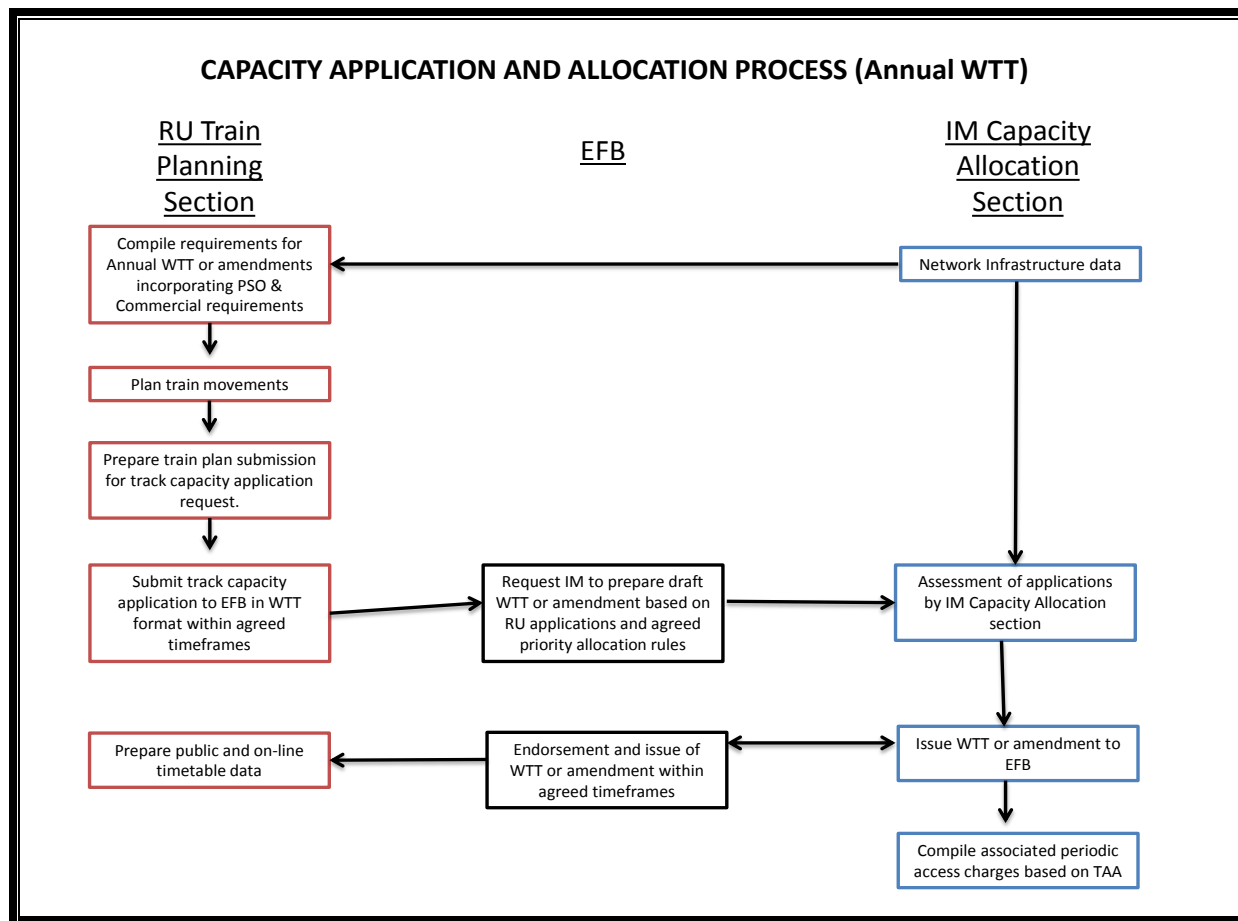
CAPACITY APPLICATION AND ALLOCATION PROCESS (Annual WTT)

RU Train Planning Section

EFB

IM Capacity Allocation Section

Compile requirements for Annual WTT or amendments incorporating PSO & Commercial requirements

Network Infrastructure data

Plan train movements

Prepare train plan submission for track capacity application request.

Submit track capacity application to EFB in WTT format within agreed timeframes

Request IM to prepare draft WTT or amendment based on RU applications and agreed priority allocation rules

Assessment of applications by IM Capacity Allocation section

Prepare public and on-line timetable data

Endorsement and issue of WTT or amendment within agreed timeframes

Issue WTT or amendment to EFB

Compile associated periodic access charges based on TAA